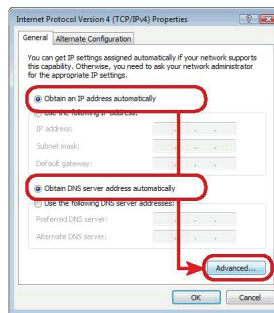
Internet Protocol Version 4 (TCP/IPv4) Properties

General | Alternate Configuration

You can get IP settings assigned automatically if your network supports this capability. Otherwise, you need to ask your network administrator for the appropriate IP settings.

Obtain an IP address automatically

Use the following IP address:

IP address:

Subnet mask:

Default gateway:

Obtain DNS server address automatically

Use the following DNS server addresses:

Preferred DNS server:

Alternate DNS server:

Advanced...

OK | Cancel